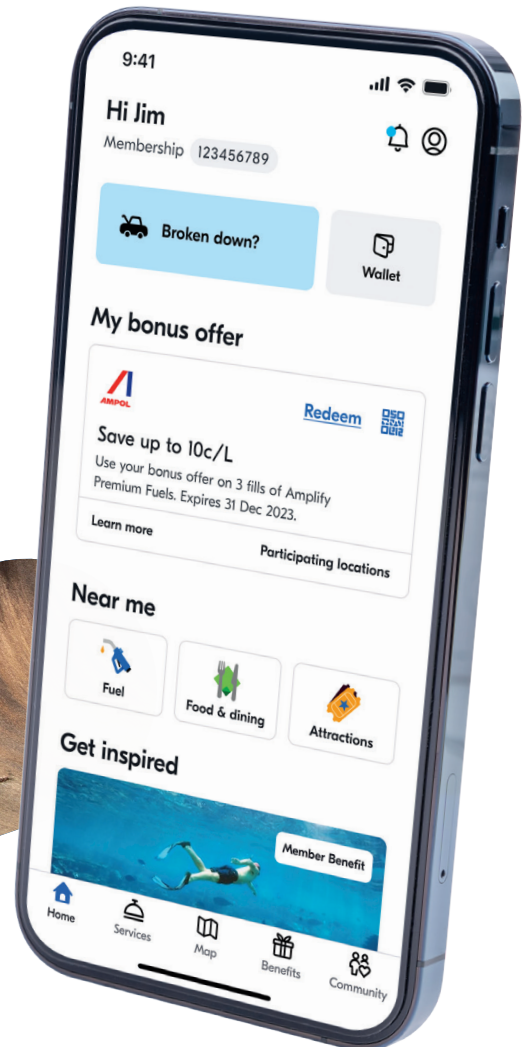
9:41

Hi Jim

Membership 123456789

Broken down?

Wallet

My bonus offer

AMPOL

Redeem

Save up to 10c/L

Use your bonus offer on 3 fills of Amplify Premium Fuels. Expires 31 Dec 2023.

Learn more

Participating locations

Near me

Fuel

Food & dining

Attractions

Get inspired

Member Benefit

Home

Services

Map

Benefits

Community